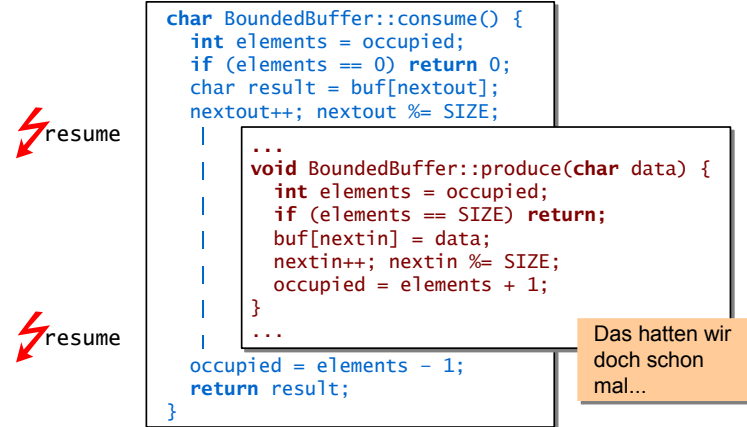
char BoundedBuffer::consume() {
  int elements = occupied;
  if (elements == 0) return 0;
  char result = buf[nextout];
  nextout++; nextout %= SIZE;

resume

...
void BoundedBuffer::produce(char data) {
  int elements = occupied;
  if (elements == SIZE) return;
  buf[nextin] = data;
  nextin++; nextin %= SIZE;
  occupied = elements + 1;
}
...

resume

  occupied = elements – 1;
  return result;
}

Das hatten wir doch schon mal...